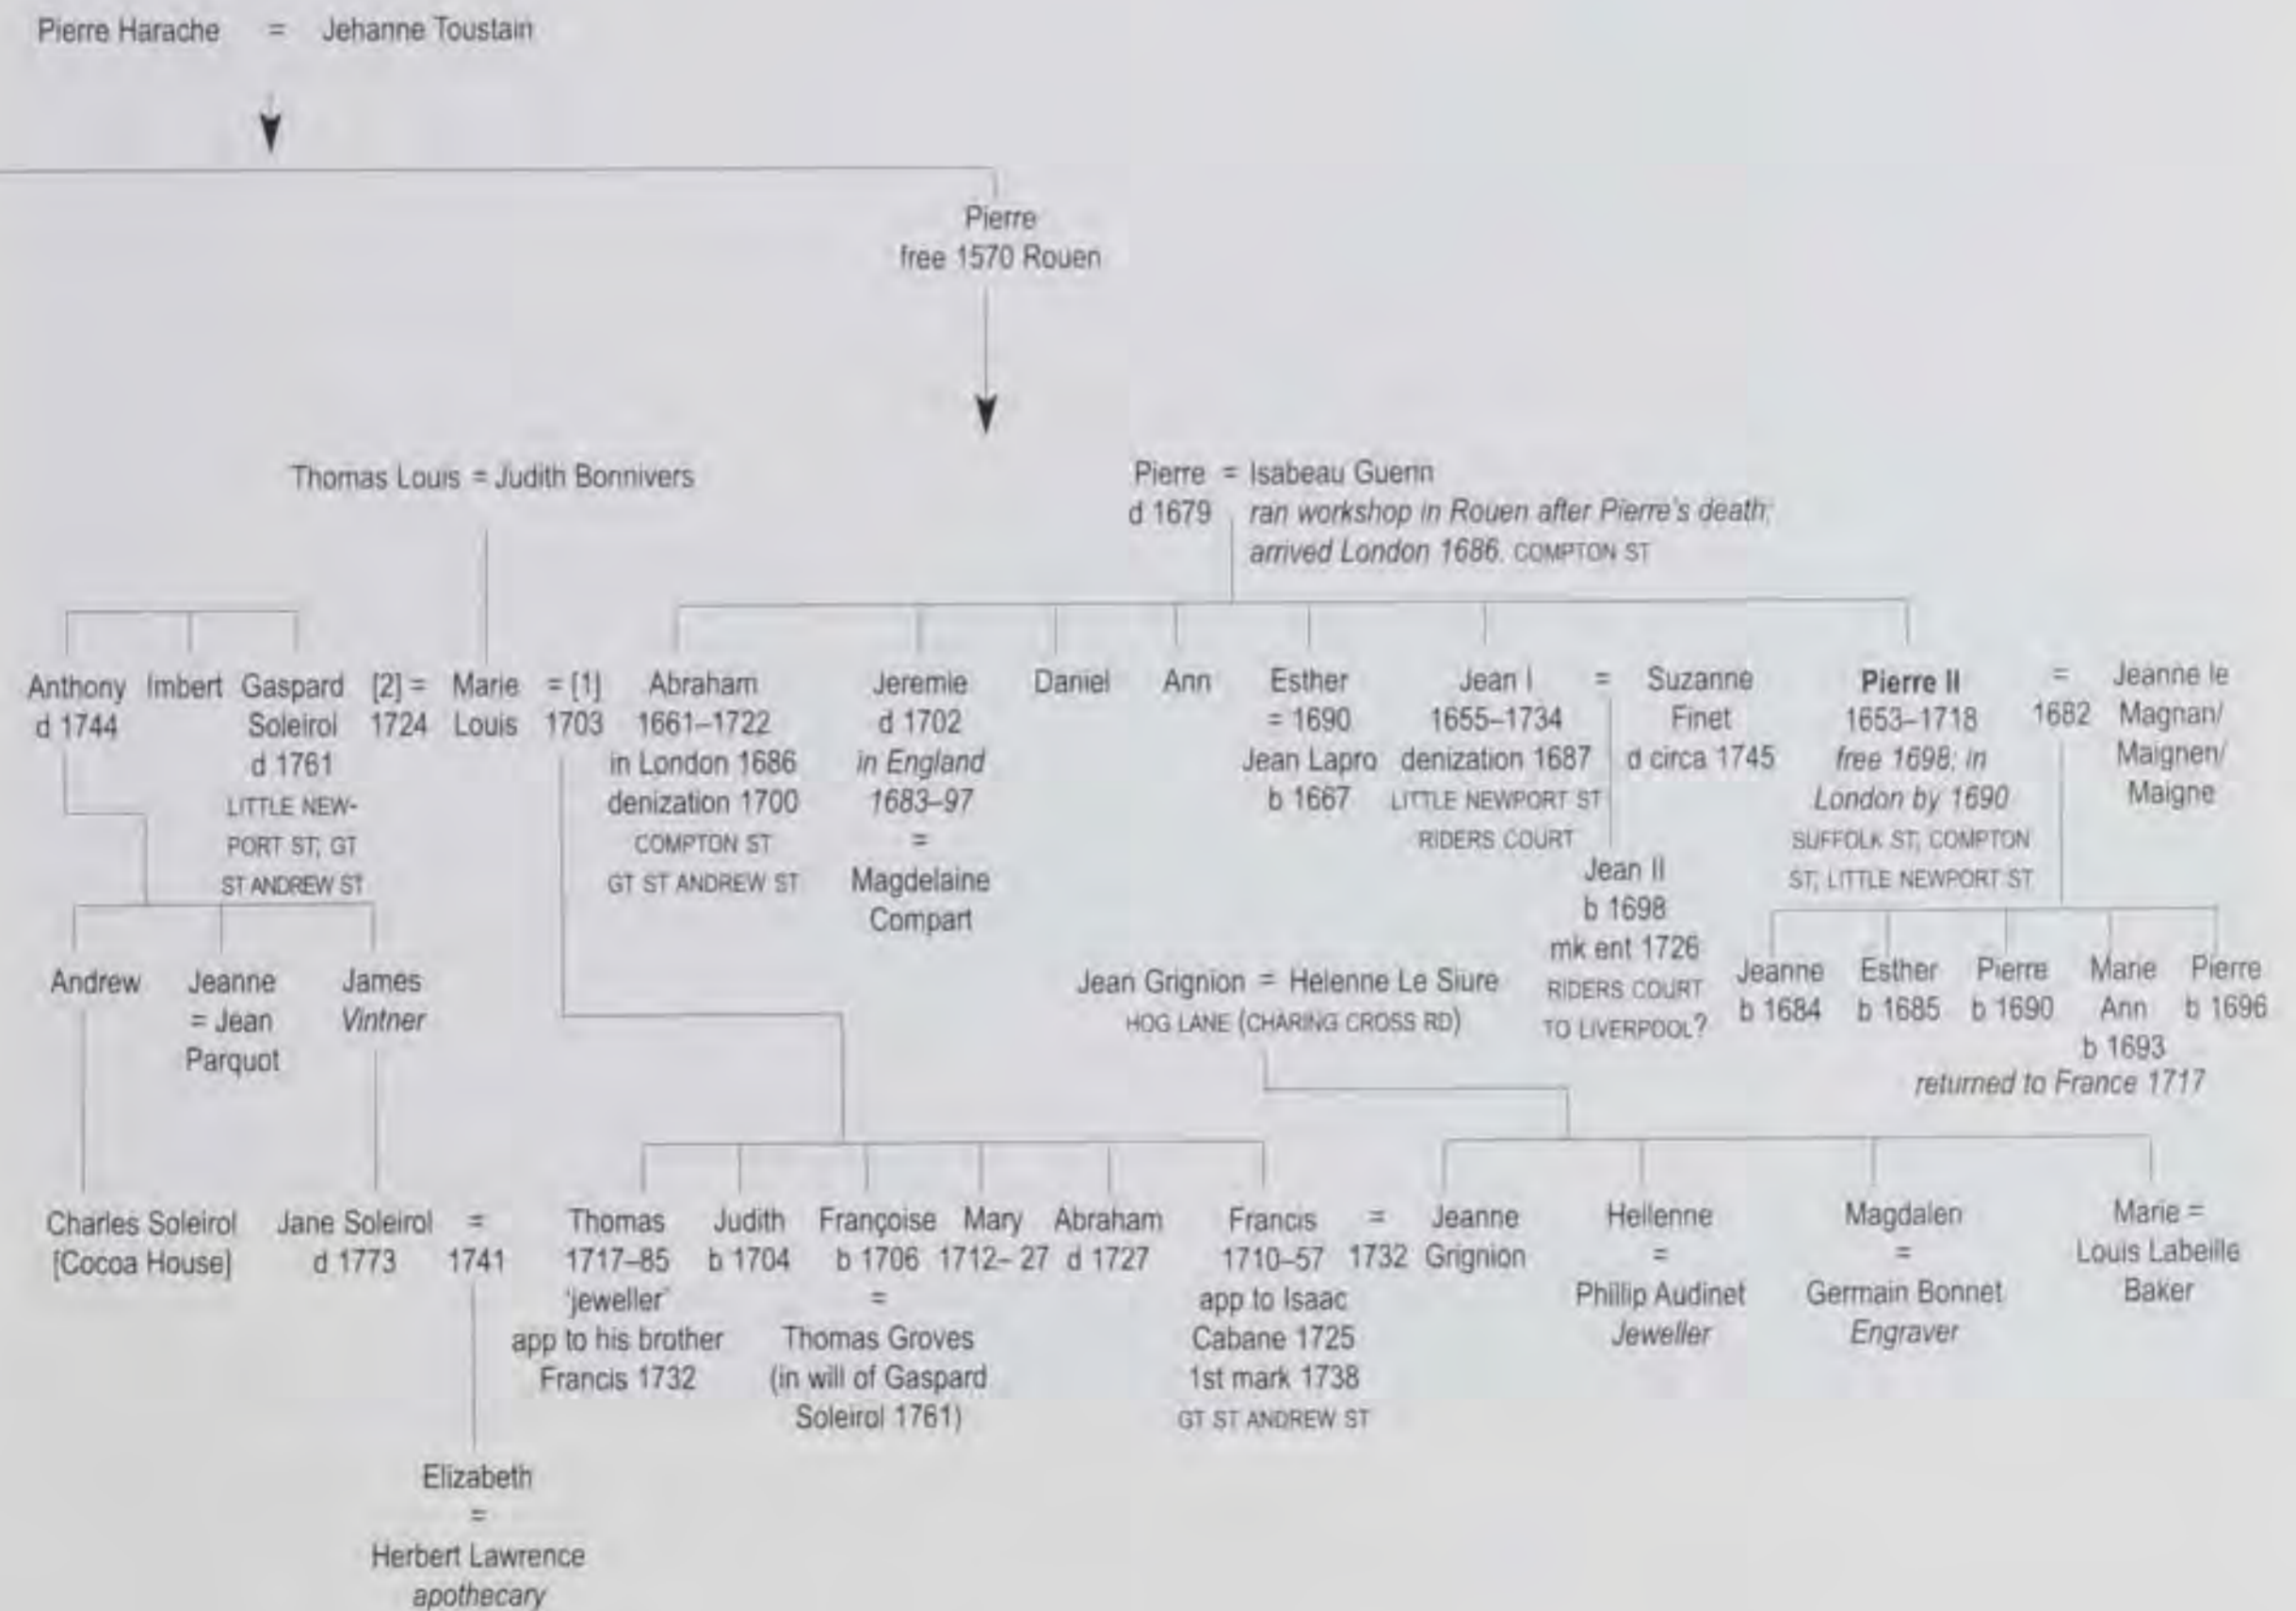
Pierre Harache = Jehanne Toustain

Pierre
free 1570 Rouen

Thomas Louis = Judith Bonnivers

Pierre d 1679 = Isabeau Guerin
*ran workshop in Rouen after Pierre's death; arrived London 1686.* COMPTON ST

Anthony d 1744

Imbert

Gaspard Soleirol d 1761 LITTLE NEWPORT ST; GT ST ANDREW ST

[2] = 1724

Marie Louis

= [1] 1703

Abraham 1661–1722 in London 1686 denization 1700 COMPTON ST GT ST ANDREW ST

Jeremie d 1702 *in England 1683–97* = Magdelaine Compart

Daniel

Ann

Esther = 1690 Jean Lapro b 1667

Jean I 1655–1734 denization 1687 LITTLE NEWPORT ST RIDERS COURT

= Suzanne Finet d circa 1745

Jean II b 1698 mk ent 1726 RIDERS COURT TO LIVERPOOL?

**Pierre II** 1653–1718 *free 1698; in London by 1690* SUFFOLK ST; COMPTON ST; LITTLE NEWPORT ST

= 1682

Jeanne le Magnan/ Maignen/ Maigne

Andrew

Jeanne = Jean Parquot

James *Vintner*

Jean Grignion = Helenne Le Siure
HOG LANE (CHARING CROSS RD)

Jeanne b 1684

Esther b 1685

Pierre b 1690

Marie Ann b 1693

Pierre b 1696

*returned to France 1717*

Charles Soleirol [Cocoa House]

Jane Soleirol d 1773 = 1741

Thomas 1717–85 'jeweller' app to his brother Francis 1732

Judith b 1704

Françoise b 1706 = Thomas Groves (in will of Gaspard Soleirol 1761)

Mary 1712–27

Abraham d 1727

Francis 1710–57 app to Isaac Cabane 1725 1st mark 1738 GT ST ANDREW ST

= 1732

Jeanne Grignion

Hellenne = Phillip Audinet *Jeweller*

Magdalen = Germain Bonnet *Engraver*

Marie = Louis Labeille Baker

Elizabeth = Herbert Lawrence *apothecary*